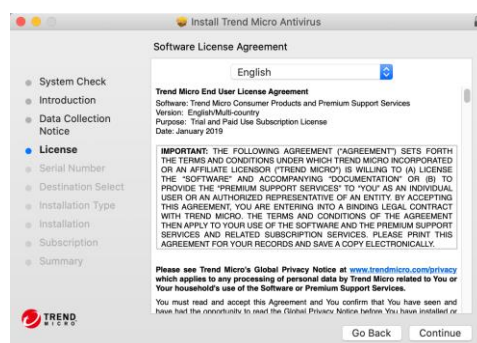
Install Trend Micro Antivirus

Software License Agreement

System Check
Introduction
Data Collection Notice
License
Serial Number
Destination Select
Installation Type
Installation
Subscription
Summary

English

Trend Micro End User License Agreement
Software: Trend Micro Consumer Products and Premium Support Services
Version: English/Multi-country
Purpose: Trial and Paid Use Subscription License
Date: January 2019

IMPORTANT: THE FOLLOWING AGREEMENT ("AGREEMENT") SETS FORTH THE TERMS AND CONDITIONS UNDER WHICH TREND MICRO INCORPORATED OR AN AFFILIATE LICENSOR ("TREND MICRO") IS WILLING TO (A) LICENSE THE "SOFTWARE" AND ACCOMPANYING "DOCUMENTATION" OR (B) TO PROVIDE THE "PREMIUM SUPPORT SERVICES" TO "YOU" AS AN INDIVIDUAL USER OR AN AUTHORIZED REPRESENTATIVE OF AN ENTITY. BY ACCEPTING THIS AGREEMENT, YOU ARE ENTERING INTO A BINDING LEGAL CONTRACT WITH TREND MICRO. THE TERMS AND CONDITIONS OF THE AGREEMENT THEN APPLY TO YOUR USE OF THE SOFTWARE AND THE PREMIUM SUPPORT SERVICES AND RELATED SUBSCRIPTION SERVICES. PLEASE PRINT THIS AGREEMENT FOR YOUR RECORDS AND SAVE A COPY ELECTRONICALLY.

Please see Trend Micro's Global Privacy Notice at www.trendmicro.com/privacy which applies to any processing of personal data by Trend Micro related to You or Your household's use of the Software or Premium Support Services.

You must read and accept this Agreement and You confirm that You have seen and have had the opportunity to read the Global Privacy Notice before You have installed or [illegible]

TREND MICRO

Go Back
Continue